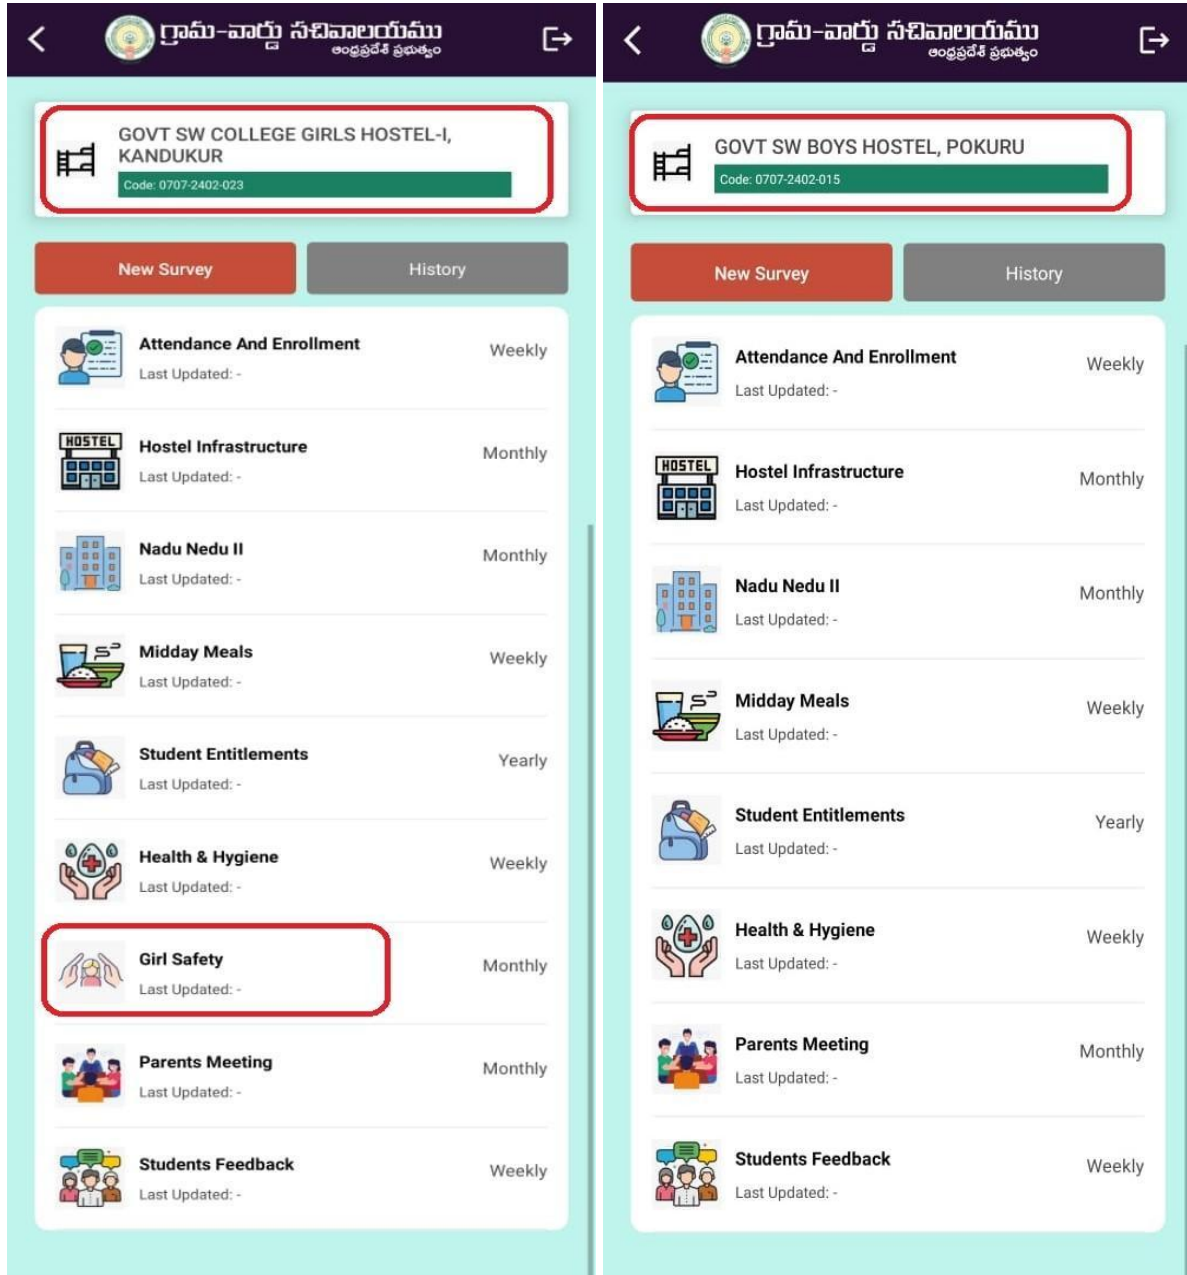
గ్రామ-వార్డు సచివాలయము
ఆంధ్రప్రదేశ్ ప్రభుత్వం

GOVT SW COLLEGE GIRLS HOSTEL-I, KANDUKUR
Code: 0707-2402-023

New Survey
History

Attendance And Enrollment
Last Updated: -
Weekly

HOSTEL
Hostel Infrastructure
Last Updated: -
Monthly

Nadu Nedu II
Last Updated: -
Monthly

Midday Meals
Last Updated: -
Weekly

Student Entitlements
Last Updated: -
Yearly

Health & Hygiene
Last Updated: -
Weekly

Girl Safety
Last Updated: -
Monthly

Parents Meeting
Last Updated: -
Monthly

Students Feedback
Last Updated: -
Weekly

గ్రామ-వార్డు సచివాలయము
ఆంధ్రప్రదేశ్ ప్రభుత్వం

GOVT SW BOYS HOSTEL, POKURU
Code: 0707-2402-015

New Survey
History

Attendance And Enrollment
Last Updated: -
Weekly

HOSTEL
Hostel Infrastructure
Last Updated: -
Monthly

Nadu Nedu II
Last Updated: -
Monthly

Midday Meals
Last Updated: -
Weekly

Student Entitlements
Last Updated: -
Yearly

Health & Hygiene
Last Updated: -
Weekly

Parents Meeting
Last Updated: -
Monthly

Students Feedback
Last Updated: -
Weekly